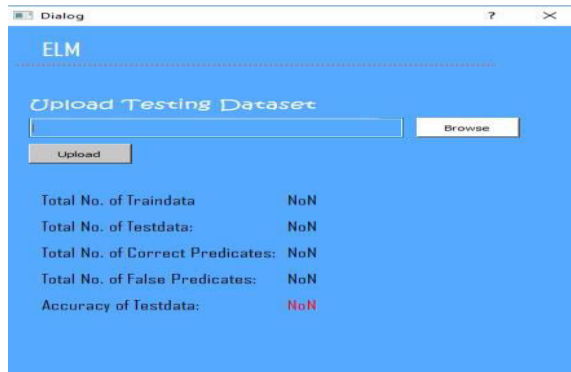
Dialog
?
×

ELM

Upload Testing Dataset

Browse

Upload

Total No. of Traindata NoN

Total No. of Testdata: NoN

Total No. of Correct Predicates: NoN

Total No. of False Predicates: NoN

Accuracy of Testdata: NoN